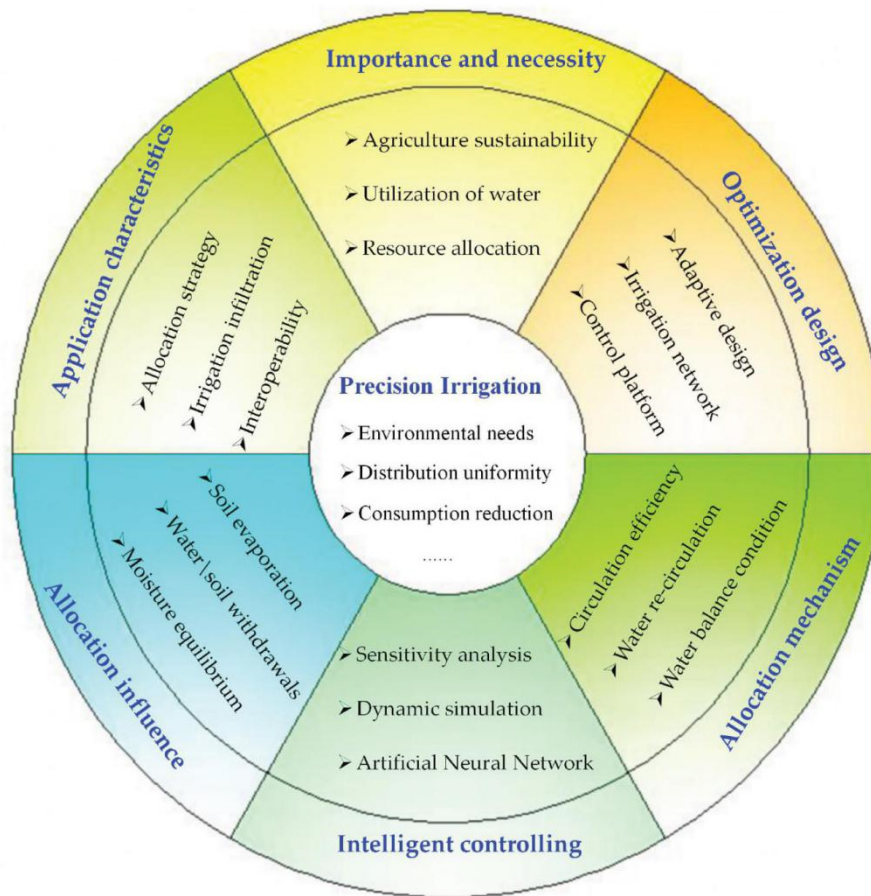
Importance and necessity

➢ Agriculture sustainability

➢ Utilization of water

➢ Resource allocation

Optimization design

➢ Adaptive design

➢ Irrigation network

➢ Control platform

Allocation mechanism

➢ Circulation efficiency

➢ Water re-circulation

➢ Water balance condition

Intelligent controlling

➢ Sensitivity analysis

➢ Dynamic simulation

➢ Artificial Neural Network

Allocation influence

➢ Soil evaporation

➢ Water | soil withdrawals

➢ Moisture equilibrium

Application characteristics

➢ Allocation strategy

➢ Irrigation infiltration

➢ Interoperability

Precision Irrigation

➢ Environmental needs

➢ Distribution uniformity

➢ Consumption reduction

......